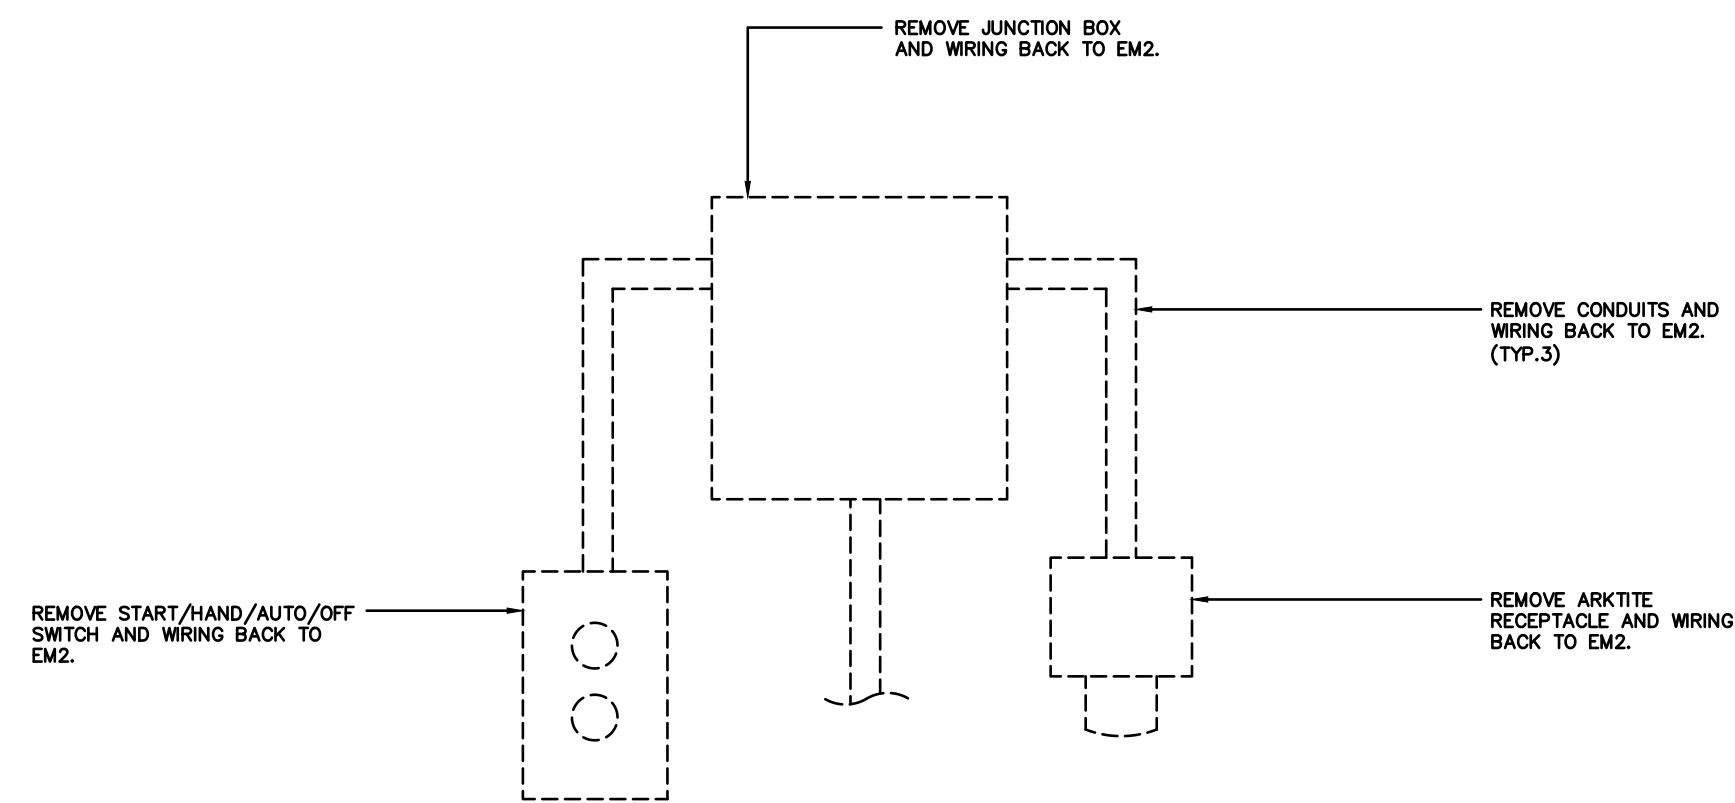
REMOVE JUNCTION BOX AND WIRING BACK TO EM2.

REMOVE CONDUITS AND WIRING BACK TO EM2. (TYP.3)

REMOVE START/HAND/AUTO/OFF SWITCH AND WIRING BACK TO EM2.

REMOVE ARKTITE RECEPTACLE AND WIRING BACK TO EM2.